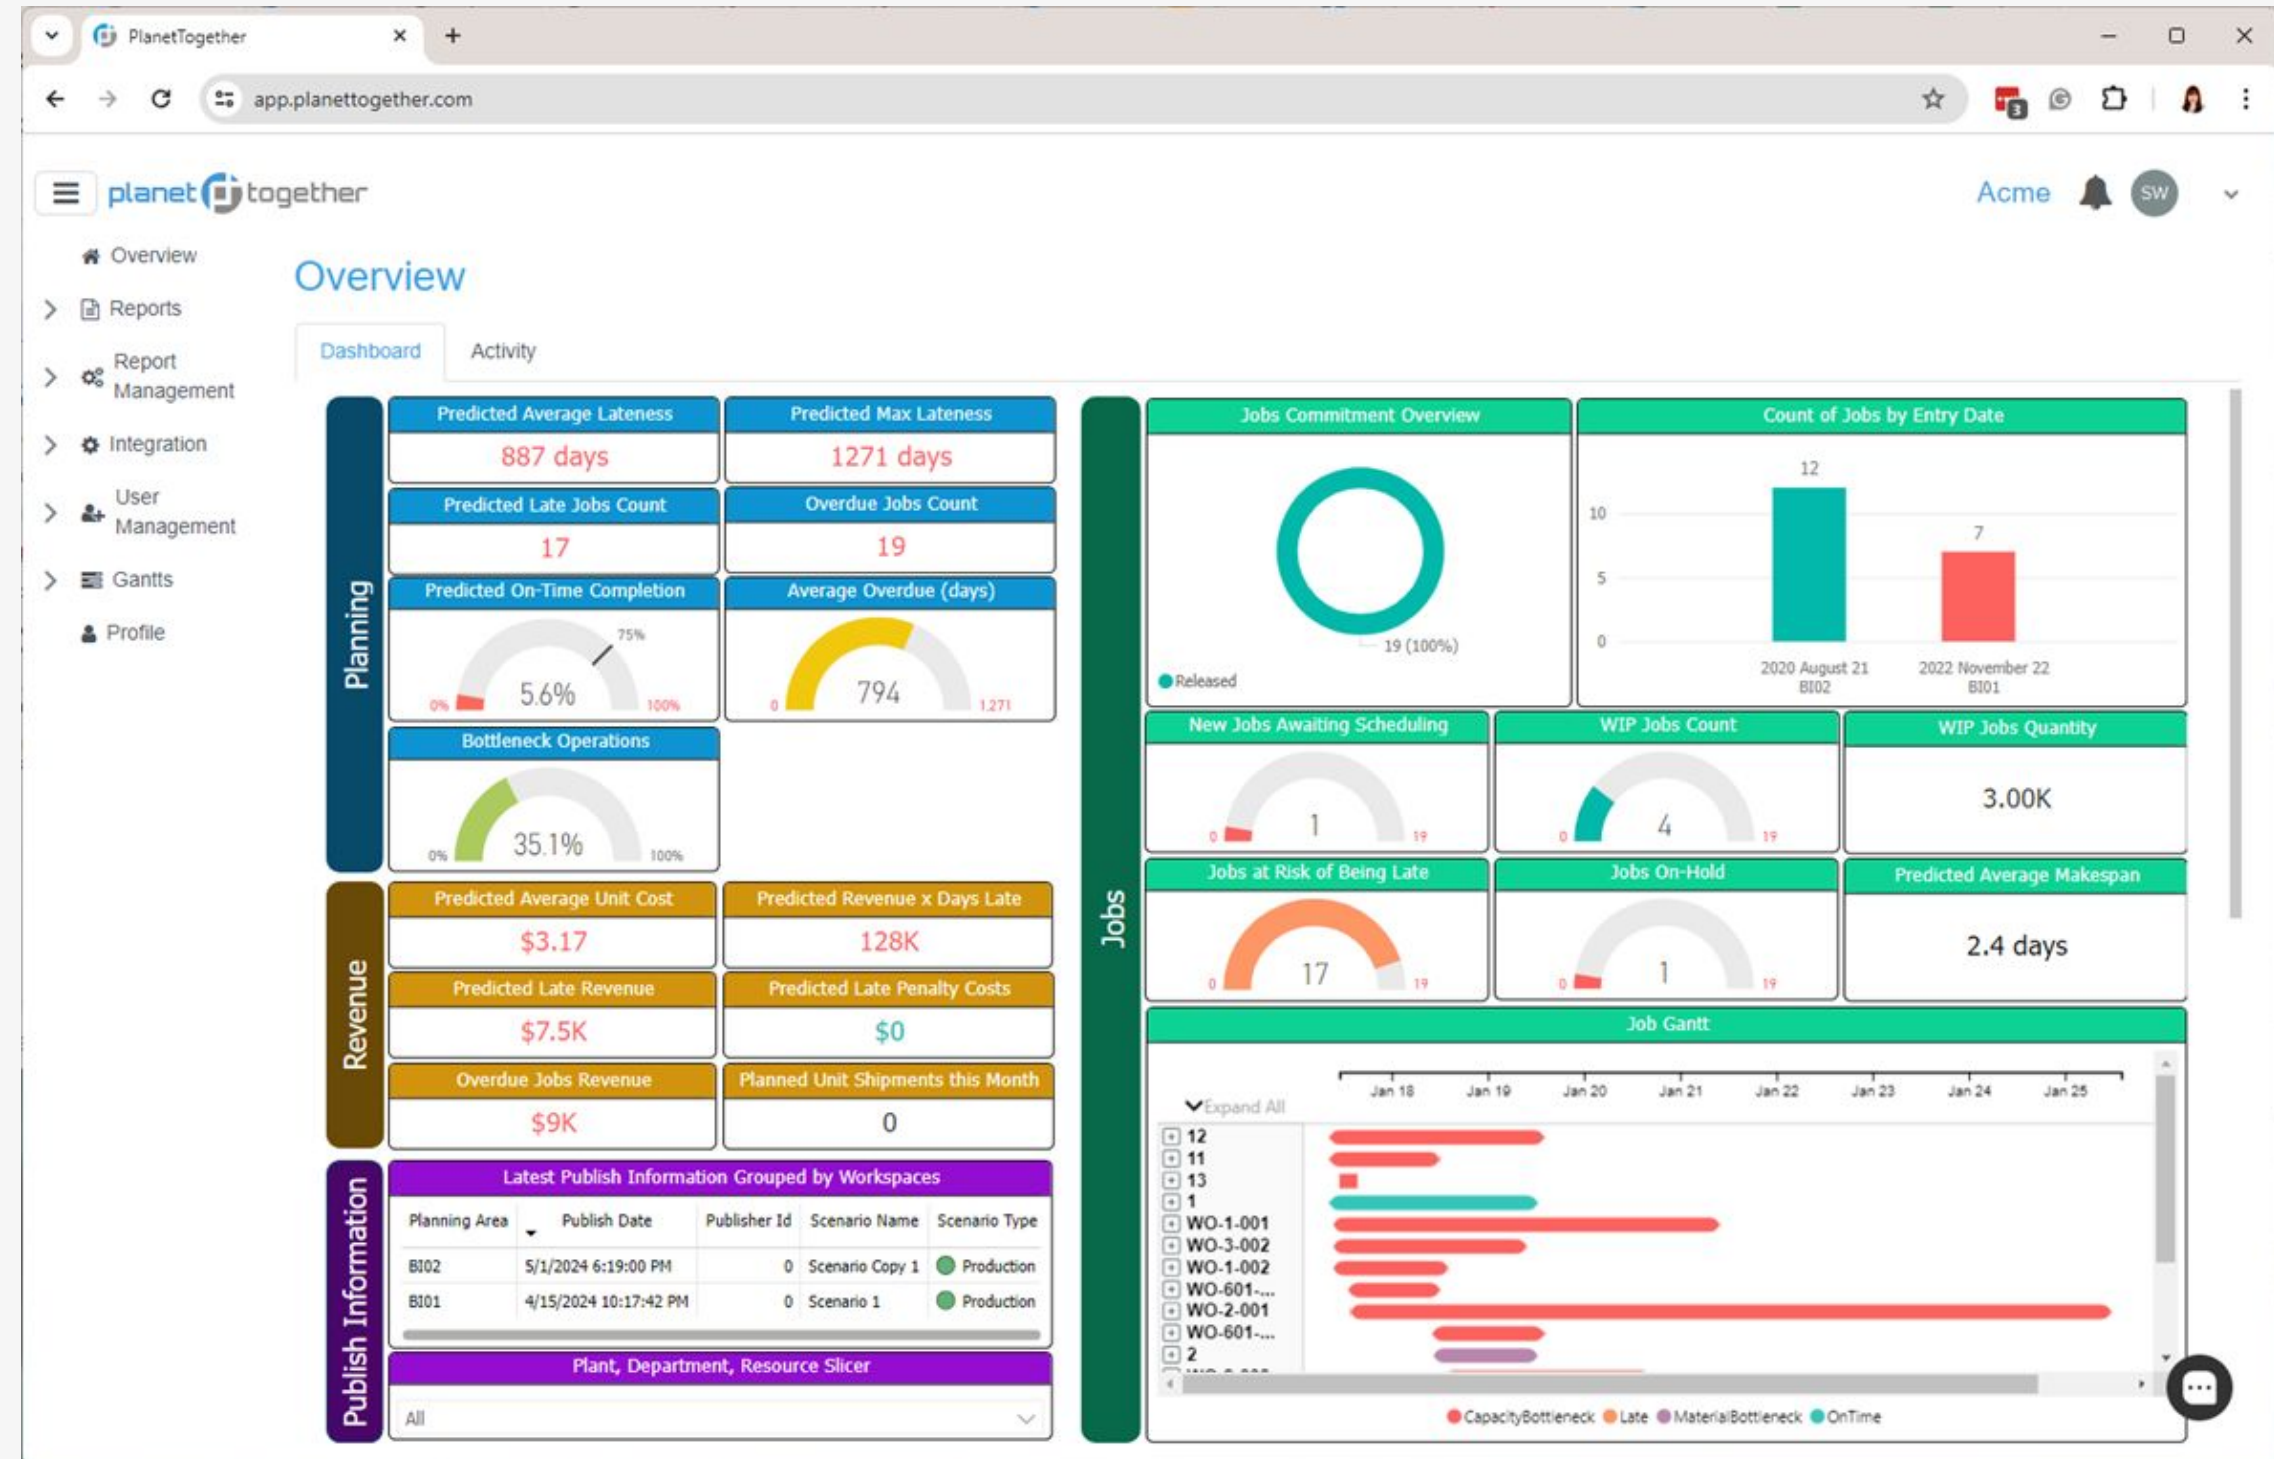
PlanetTogether
app.planettogether.com

planet together
Acme
SW

Overview
Reports
Report Management
Integration
User Management
Gantts
Profile

Overview

Dashboard
Activity

Planning

Predicted Average Lateness
887 days

Predicted Max Lateness
1271 days

Predicted Late Jobs Count
17

Overdue Jobs Count
19

Predicted On-Time Completion
75%
5.6%
0%
100%

Average Overdue (days)
794
0
1,271

Bottleneck Operations
35.1%
0%
100%

Revenue

Predicted Average Unit Cost
$3.17

Predicted Revenue x Days Late
128K

Predicted Late Revenue
$7.5K

Predicted Late Penalty Costs
$0

Overdue Jobs Revenue
$9K

Planned Unit Shipments this Month
0

Publish Information

Latest Publish Information Grouped by Workspaces

| Planning Area | Publish Date | Publisher Id | Scenario Name | Scenario Type |
|---|---|---|---|---|
| BI02 | 5/1/2024 6:19:00 PM | 0 | Scenario Copy 1 | Production |
| BI01 | 4/15/2024 10:17:42 PM | 0 | Scenario 1 | Production |

Plant, Department, Resource Slicer
All

Jobs

Jobs Commitment Overview
19 (100%)
Released

Count of Jobs by Entry Date
12
7
10
5
0
2020 August 21 BI02
2022 November 22 BI01

New Jobs Awaiting Scheduling
1
0
19

WIP Jobs Count
4
0
19

WIP Jobs Quantity
3.00K

Jobs at Risk of Being Late
17
0
19

Jobs On-Hold
1
0
19

Predicted Average Makespan
2.4 days

Job Gantt
Expand All
Jan 18
Jan 19
Jan 20
Jan 21
Jan 22
Jan 23
Jan 24
Jan 25
12
11
13
1
WO-1-001
WO-3-002
WO-1-002
WO-601-...
WO-2-001
WO-601-...
2
CapacityBottleneck
Late
MaterialBottleneck
OnTime